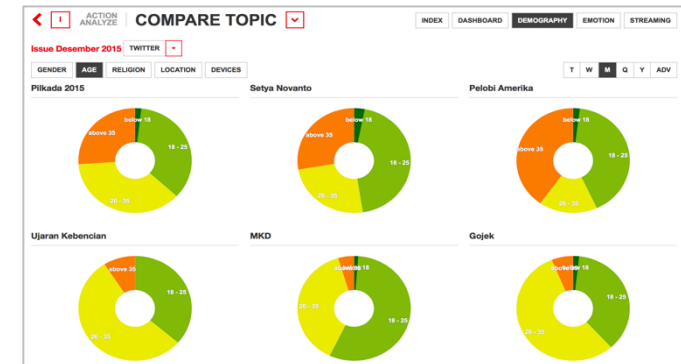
I ACTION ANALYZE COMPARE TOPIC

INDEX DASHBOARD DEMOGRAPHY EMOTION STREAMING

Issue Desember 2015 TWITTER

GENDER AGE RELIGION LOCATION DEVICES

T W M Q Y ADV

Pilkada 2015

below 18
above 35
18 - 25
26 - 35

Setya Novanto

below 18
above 35
18 - 25
26 - 35

Pelobi Amerika

below 18
above 35
18 - 25
26 - 35

Ujaran Kebencian

above 35
18 - 25
26 - 35

MKD

above 35
below 18
26 - 35
18 - 25

Gojek

above 35
below 18
18 - 25
26 - 35